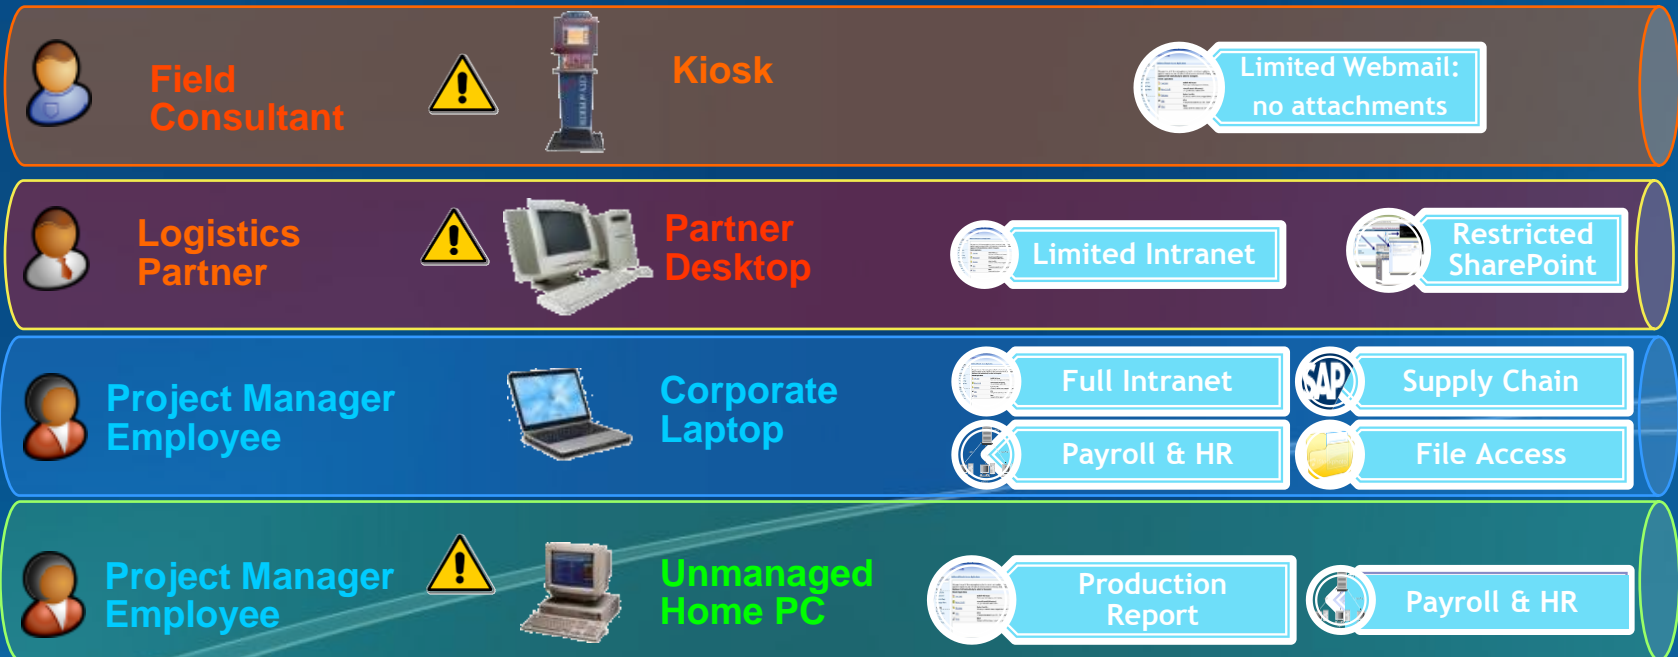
Field Consultant

Kiosk

Limited Webmail: no attachments

Logistics Partner

Partner Desktop

Limited Intranet

Restricted SharePoint

Project Manager Employee

Corporate Laptop

Full Intranet

Supply Chain

Payroll & HR

File Access

Project Manager Employee

Unmanaged Home PC

Production Report

Payroll & HR